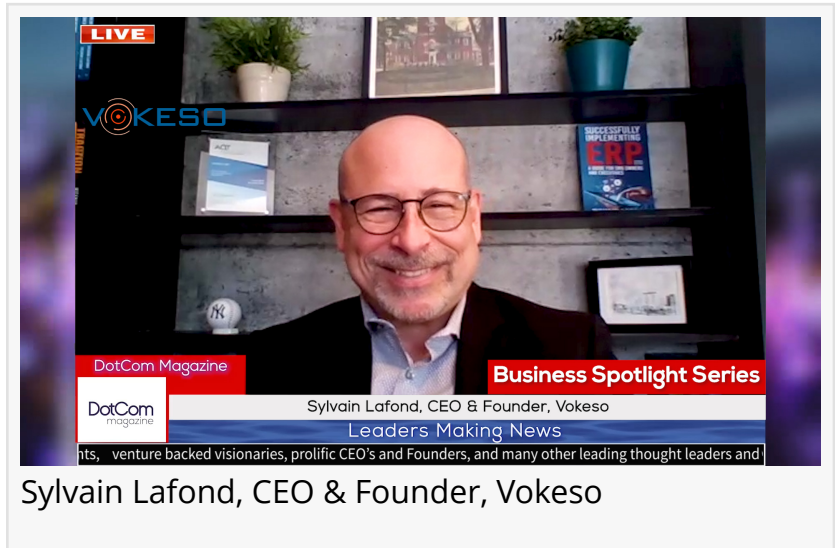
LIVE

VOKESO

SUCCESSFULLY IMPLEMENTING ERP

DotCom Magazine

DotCom magazine

Business Spotlight Series

Sylvain Lafond, CEO & Founder, Vokeso

Leaders Making News

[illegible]hts, venture backed visionaries, prolific CEO's and Founders, and many other leading thought leaders and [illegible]

Sylvain Lafond, CEO & Founder, Vokeso